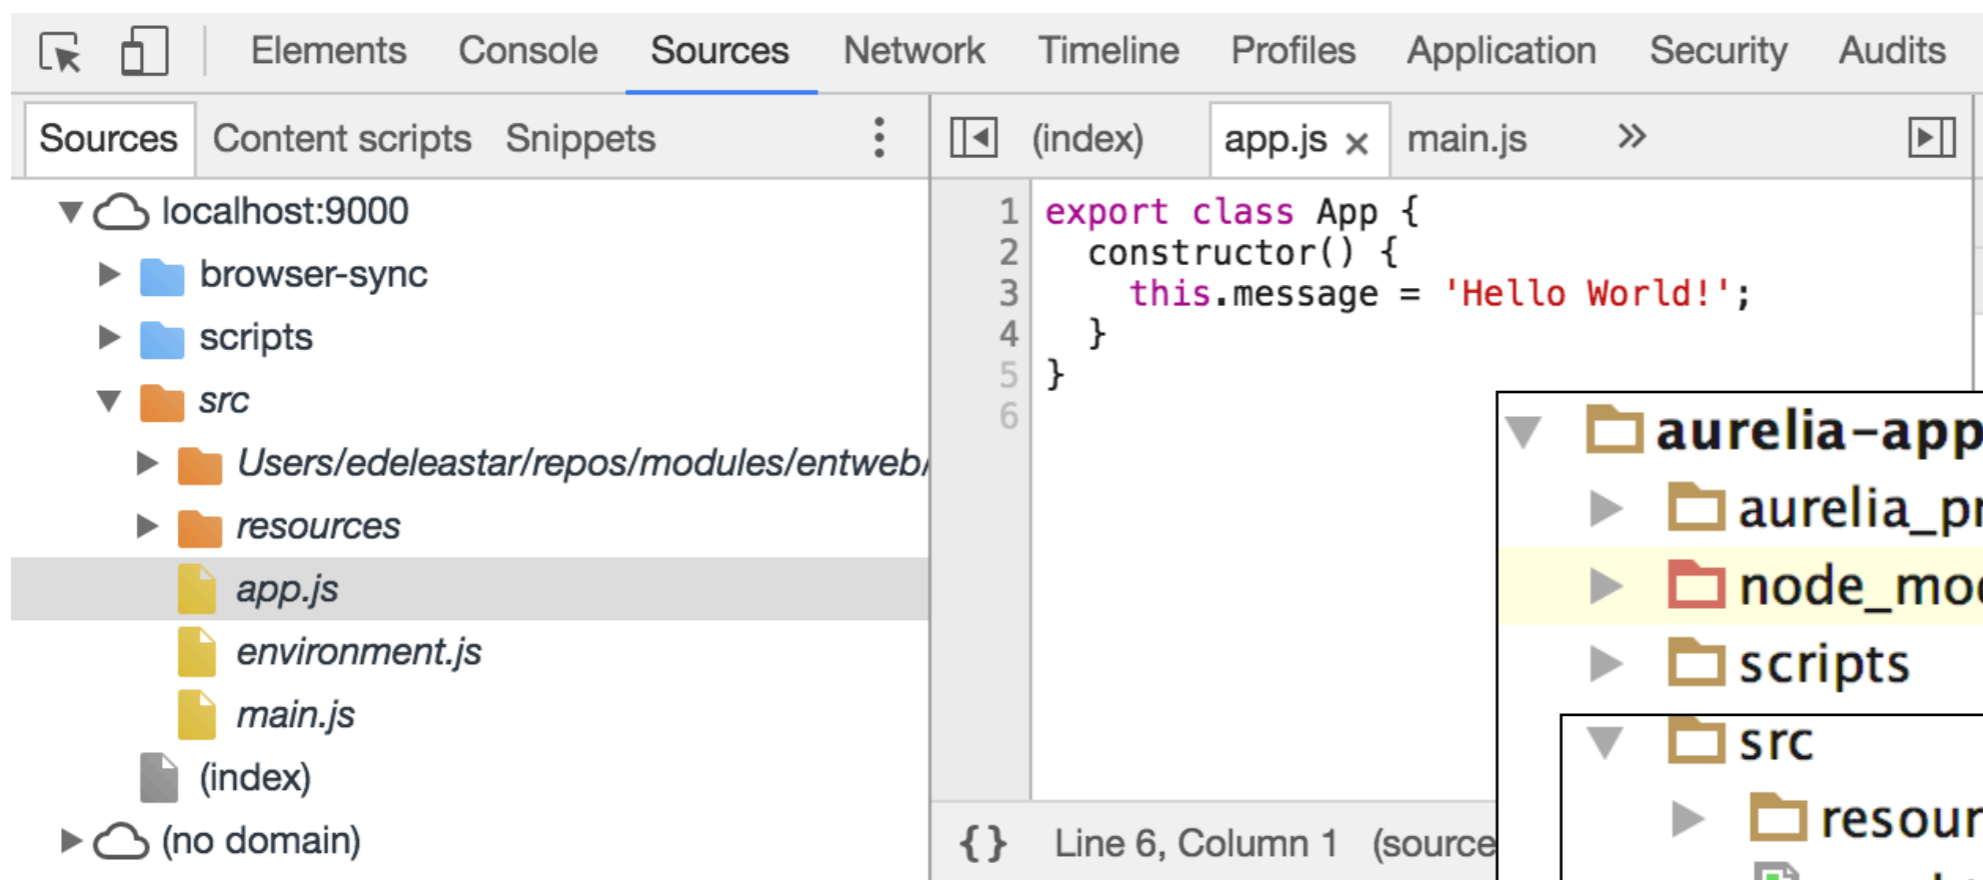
Elements Console Sources Network Timeline Profiles Application Security Audits

Sources Content scripts Snippets

localhost:9000
browser-sync
scripts
src
Users/edeleastar/repos/modules/entweb/
resources
app.js
environment.js
main.js
(index)
(no domain)

(index) app.js × main.js »

1 export class App {
2   constructor() {
3     this.message = 'Hello World!';
4   }
5 }
6

{} Line 6, Column 1 (source

aurelia-app
aurelia_pr
node_mod
scripts
src
resour